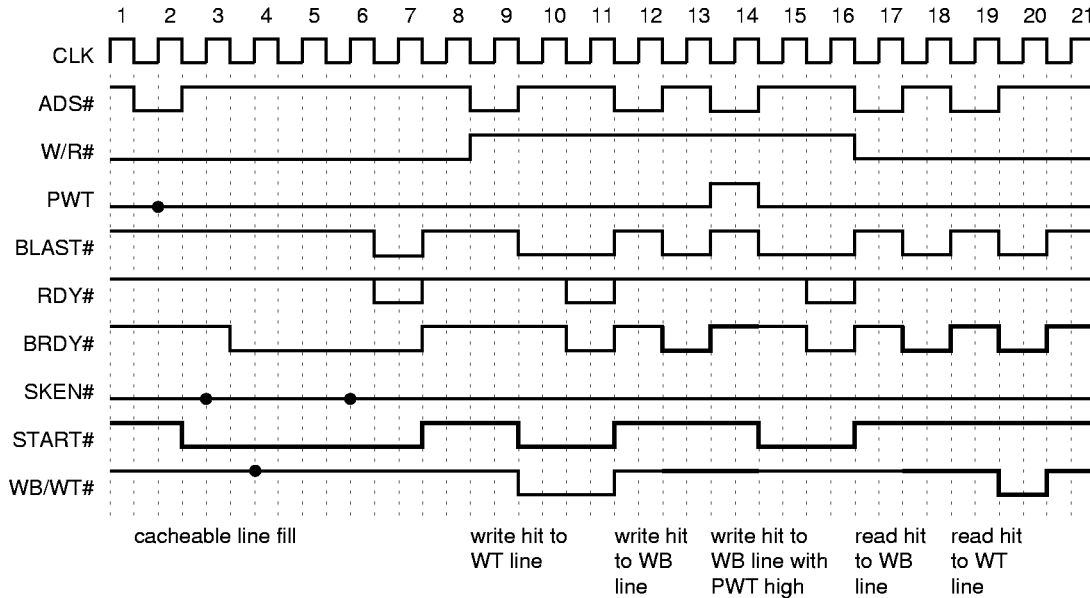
1 2 3 4 5 6 7 8 9 10 11 12 13 14 15 16 17 18 19 20 21

CLK

ADS#

W/R#

PWT

BLAST#

RDY#

BRDY#

SKEN#

START#

WB/WT#

cacheable line fill

write hit to WT line

write hit to WB line

write hit to WB line with PWT high

read hit to WB line

read hit to WT line